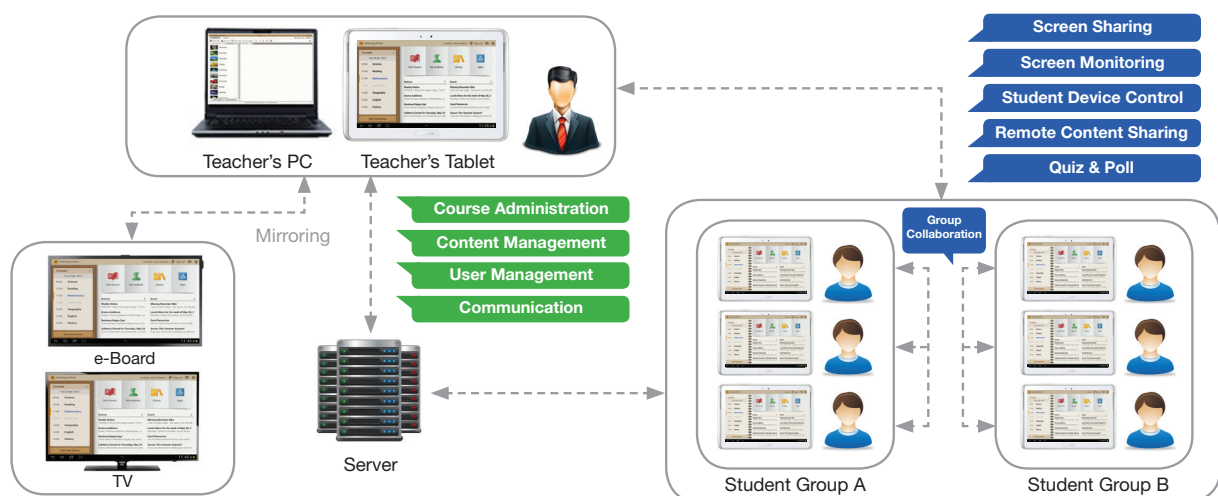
Screen Sharing
Screen Monitoring
Student Device Control
Remote Content Sharing
Quiz & Poll

Teacher's PC
Teacher's Tablet

Course Administration
Content Management
User Management
Communication

Mirroring

Group Collaboration

e-Board
TV
Server
Student Group A
Student Group B